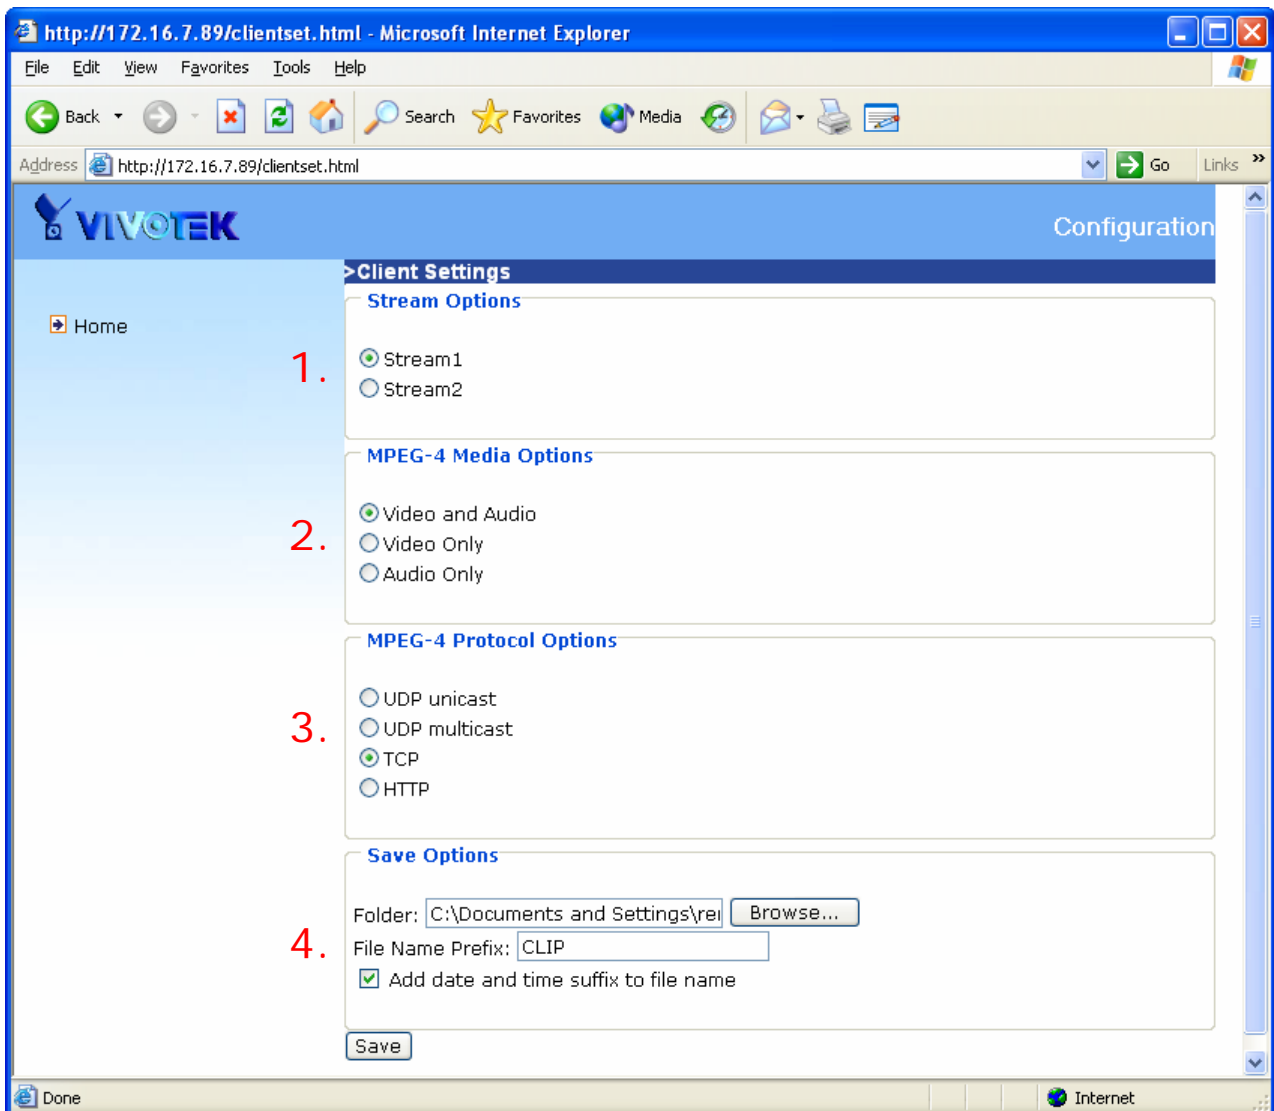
http://172.16.7.89/clientset.html - Microsoft Internet Explorer

File Edit View Favorites Tools Help

Back Search Favorites Media

Address http://172.16.7.89/clientset.html Go Links »

VIVOTEK

Configuration

Home

>Client Settings

Stream Options

1.

Stream1
Stream2

MPEG-4 Media Options

2.

Video and Audio
Video Only
Audio Only

MPEG-4 Protocol Options

3.

UDP unicast
UDP multicast
TCP
HTTP

Save Options

4.

Folder: C:\Documents and Settings\re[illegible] Browse...
File Name Prefix: CLIP
Add date and time suffix to file name

Save

Done Internet